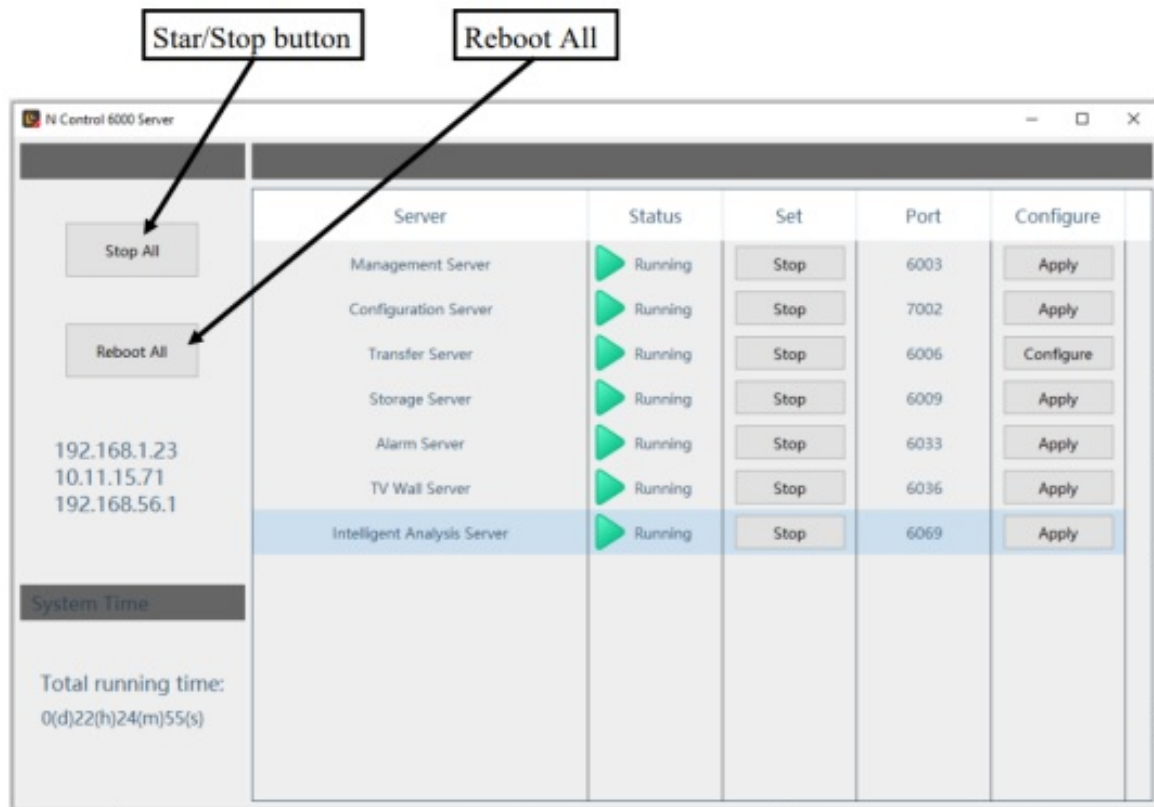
Star/Stop button

Reboot All

N Control 6000 Server

Stop All

Reboot All

192.168.1.23
10.11.15.71
192.168.56.1

System Time

Total running time:
0(d)22(h)24(m)55(s)

| Server | Status | Set | Port | Configure |
|---|---|---|---|---|
| Management Server | Running | Stop | 6003 | Apply |
| Configuration Server | Running | Stop | 7002 | Apply |
| Transfer Server | Running | Stop | 6006 | Configure |
| Storage Server | Running | Stop | 6009 | Apply |
| Alarm Server | Running | Stop | 6033 | Apply |
| TV Wall Server | Running | Stop | 6036 | Apply |
| Intelligent Analysis Server | Running | Stop | 6069 | Apply |